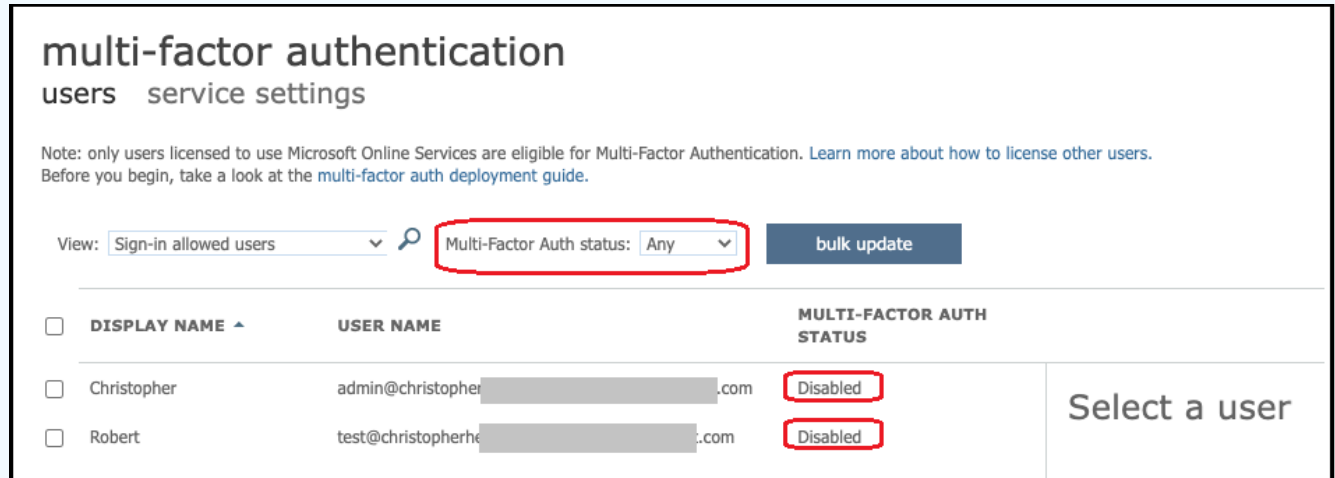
multi-factor authentication

users service settings

Note: only users licensed to use Microsoft Online Services are eligible for Multi-Factor Authentication. Learn more about how to license other users.
Before you begin, take a look at the multi-factor auth deployment guide.

View: Sign-in allowed users

Multi-Factor Auth status: Any

bulk update

| | DISPLAY NAME ▲ | USER NAME | MULTI-FACTOR AUTH STATUS |
|---|---|---|---|
| ☐ | Christopher | admin@christopher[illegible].com | Disabled |
| ☐ | Robert | test@christopherhe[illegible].com | Disabled |

Select a user